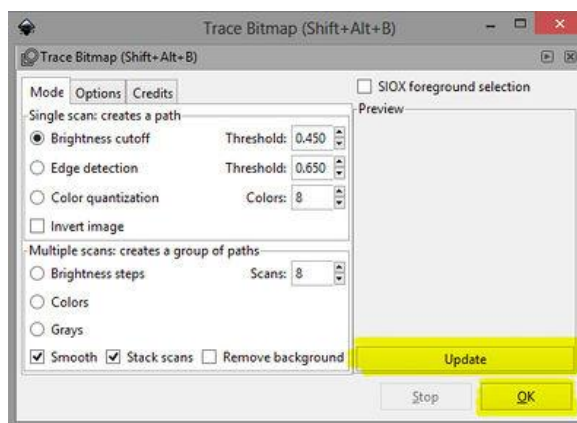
Trace Bitmap (Shift+Alt+B)

Trace Bitmap (Shift+Alt+B)

Mode | Options | Credits

Single scan: creates a path

Brightness cutoff Threshold: 0.450

Edge detection Threshold: 0.650

Color quantization Colors: 8

Invert image

Multiple scans: creates a group of paths

Brightness steps Scans: 8

Colors

Grays

Smooth Stack scans Remove background

SIOX foreground selection

Preview

Update

Stop OK